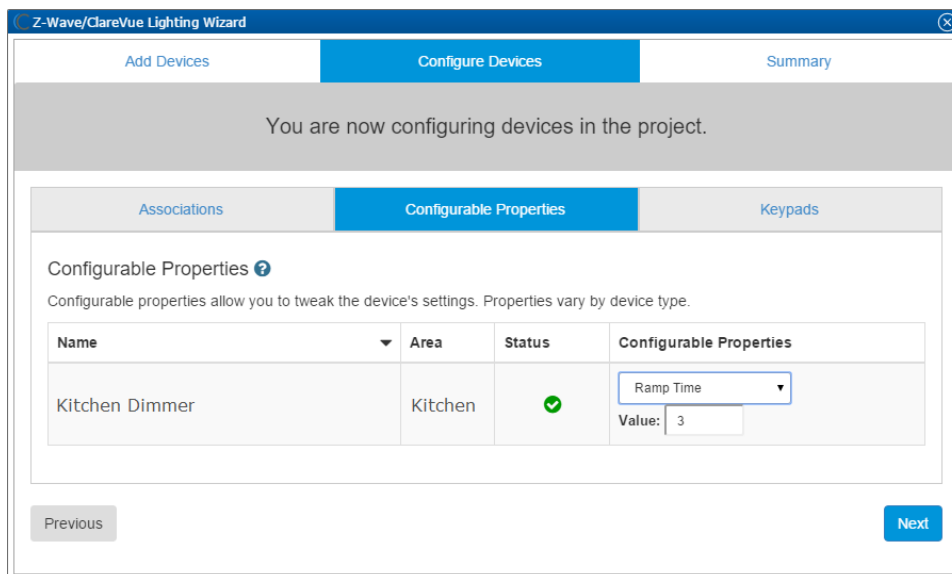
Z-Wave/ClareVue Lighting Wizard

Add Devices
Configure Devices
Summary

You are now configuring devices in the project.

Associations
Configurable Properties
Keypads

Configurable Properties

Configurable properties allow you to tweak the device's settings. Properties vary by device type.

| Name | Area | Status | Configurable Properties |
|---|---|---|---|
| Kitchen Dimmer | Kitchen | | Ramp Time Value: 3 |

Previous
Next